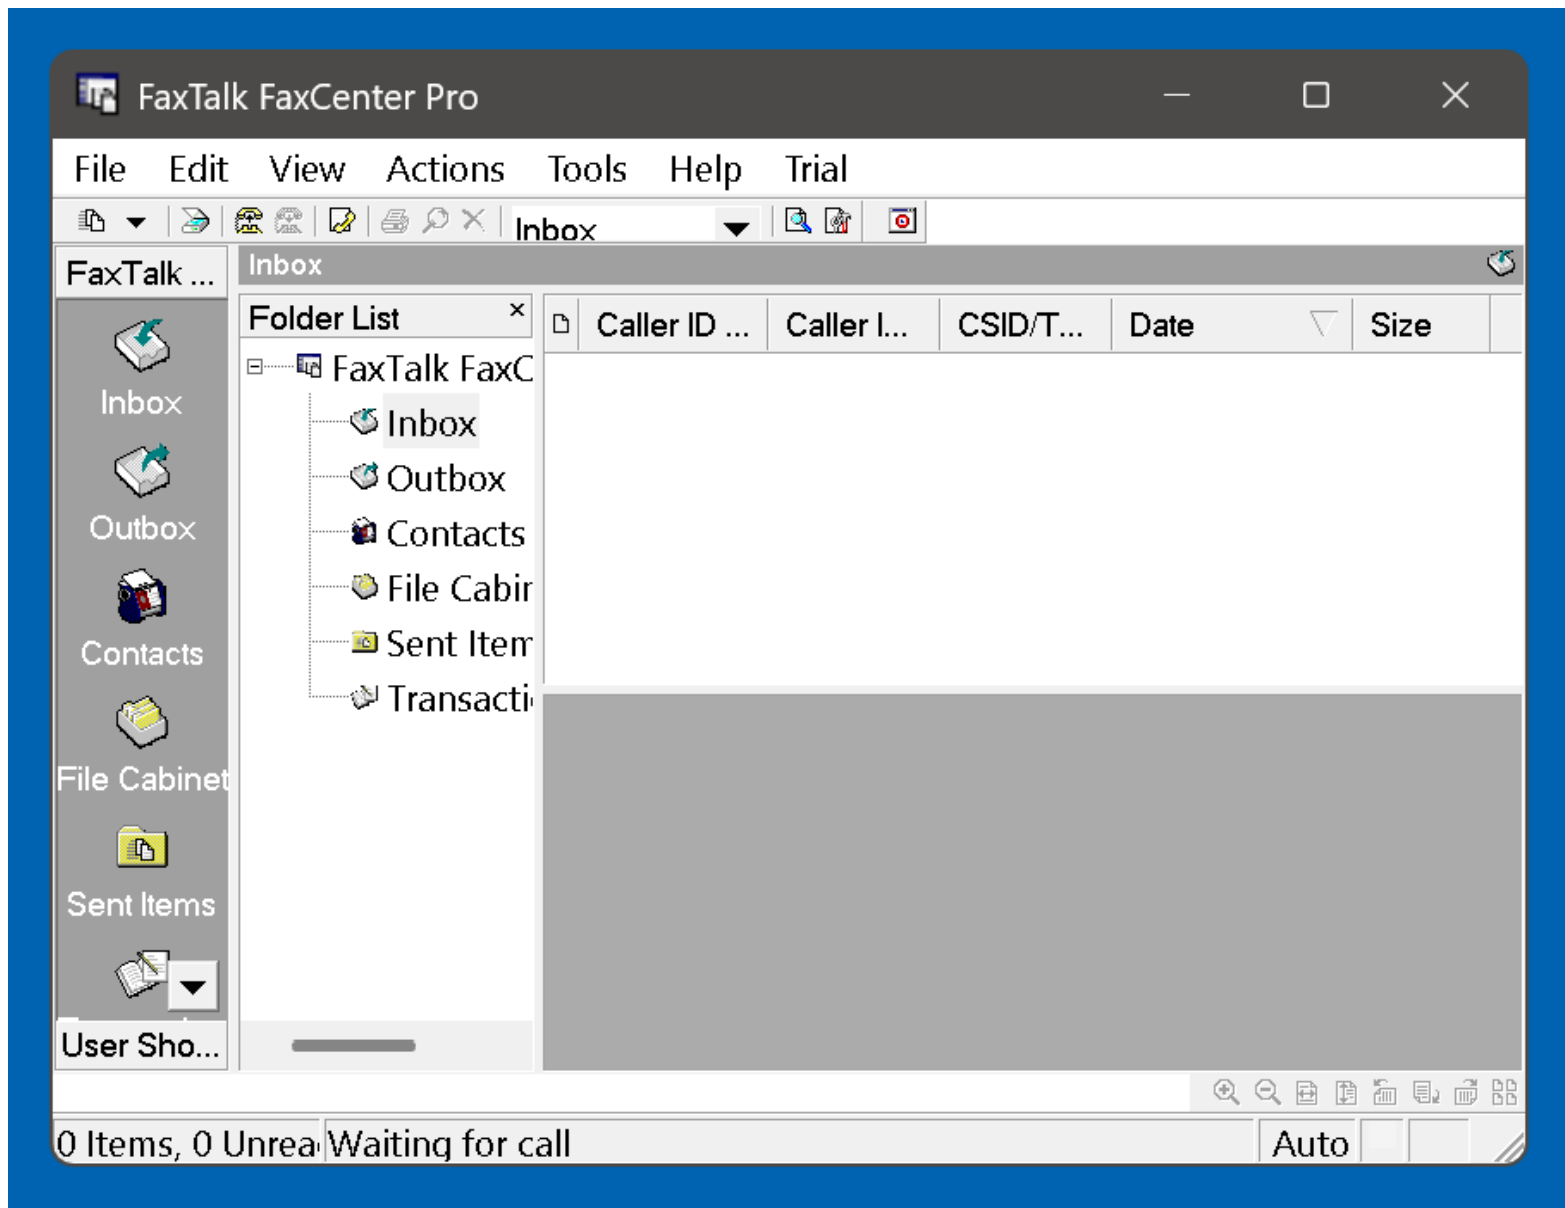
FaxTalk FaxCenter Pro

File Edit View Actions Tools Help Trial

Inbox

FaxTalk ...

Inbox

Inbox

Outbox

Contacts

File Cabinet

Sent Items

User Sho...

Folder List ×

FaxTalk FaxC

Inbox

Outbox

Contacts

File Cabir

Sent Item

Transacti

| Caller ID ... | Caller I... | CSID/T... | Date | Size |
|---|---|---|---|---|

0 Items, 0 Unrea Waiting for call Auto